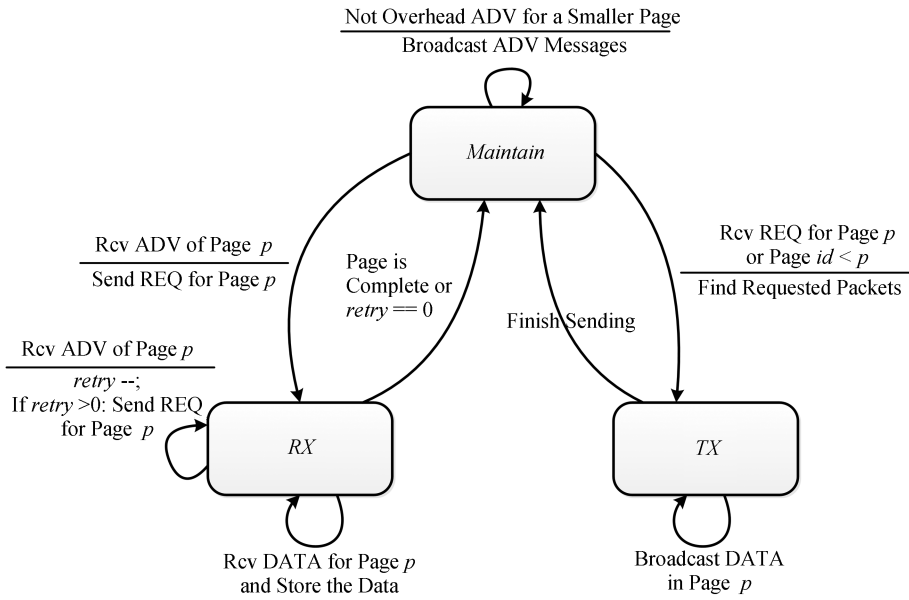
Not Overhead ADV for a Smaller Page
Broadcast ADV Messages

Maintain

Rcv ADV of Page $p$
Send REQ for Page $p$

Page is Complete or $retry == 0$

Finish Sending

Rcv REQ for Page $p$ or Page $id < p$
Find Requested Packets

Rcv ADV of Page $p$
$retry$ --;
If $retry > 0$: Send REQ for Page $p$

RX

TX

Rcv DATA for Page $p$ and Store the Data

Broadcast DATA in Page $p$